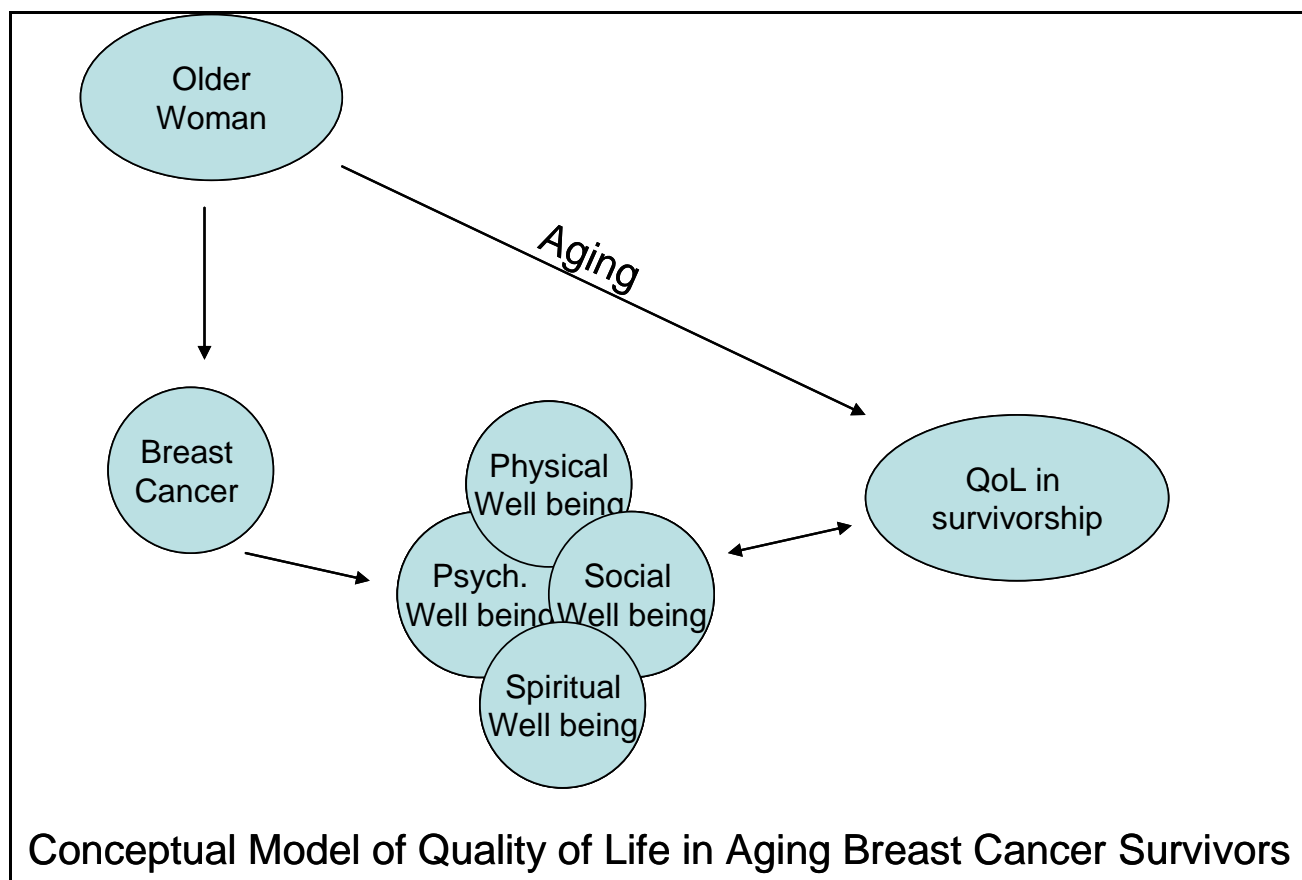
Older Woman

Aging

Breast Cancer

Physical Well being

Psych. Well being

Social Well being

Spiritual Well being

QoL in survivorship

Conceptual Model of Quality of Life in Aging Breast Cancer Survivors